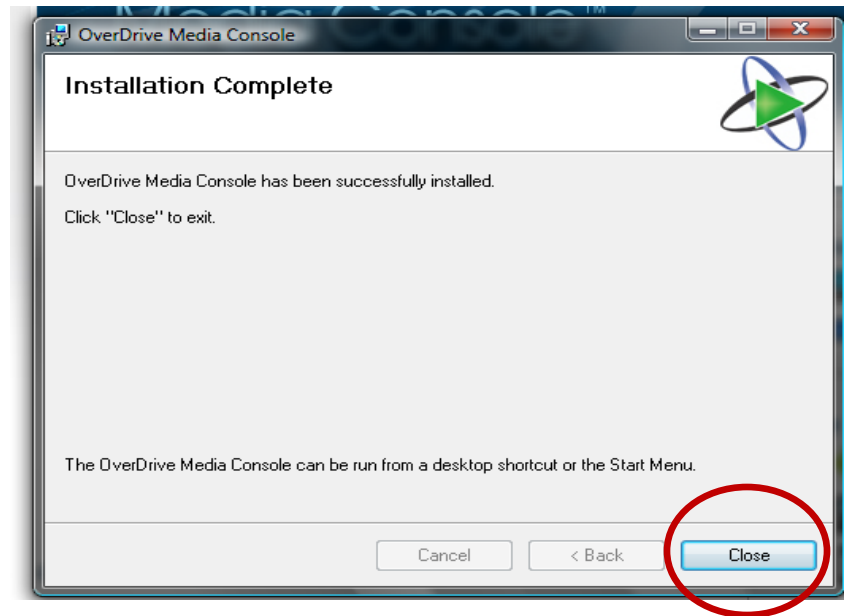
OverDrive Media Console

Installation Complete

OverDrive Media Console has been successfully installed.

Click "Close" to exit.

The OverDrive Media Console can be run from a desktop shortcut or the Start Menu.

Cancel
< Back
Close